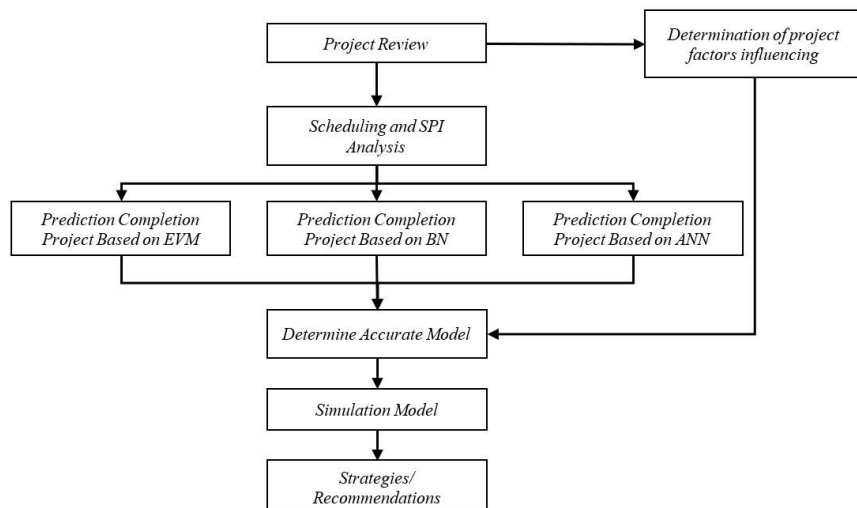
Project Review

Determination of project factors influencing

Scheduling and SPI Analysis

Prediction Completion Project Based on EVM

Prediction Completion Project Based on BN

Prediction Completion Project Based on ANN

Determine Accurate Model

Simulation Model

Strategies/ Recommendations